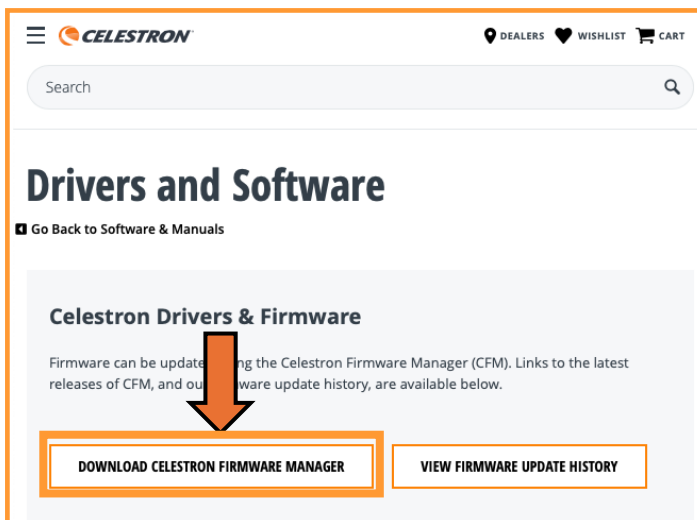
CELESTRON

DEALERS WISHLIST CART

Search

Drivers and Software

Go Back to Software & Manuals

Celestron Drivers & Firmware

Firmware can be update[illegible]ng the Celestron Firmware Manager (CFM). Links to the latest releases of CFM, and ou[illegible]ware update history, are available below.

DOWNLOAD CELESTRON FIRMWARE MANAGER

VIEW FIRMWARE UPDATE HISTORY